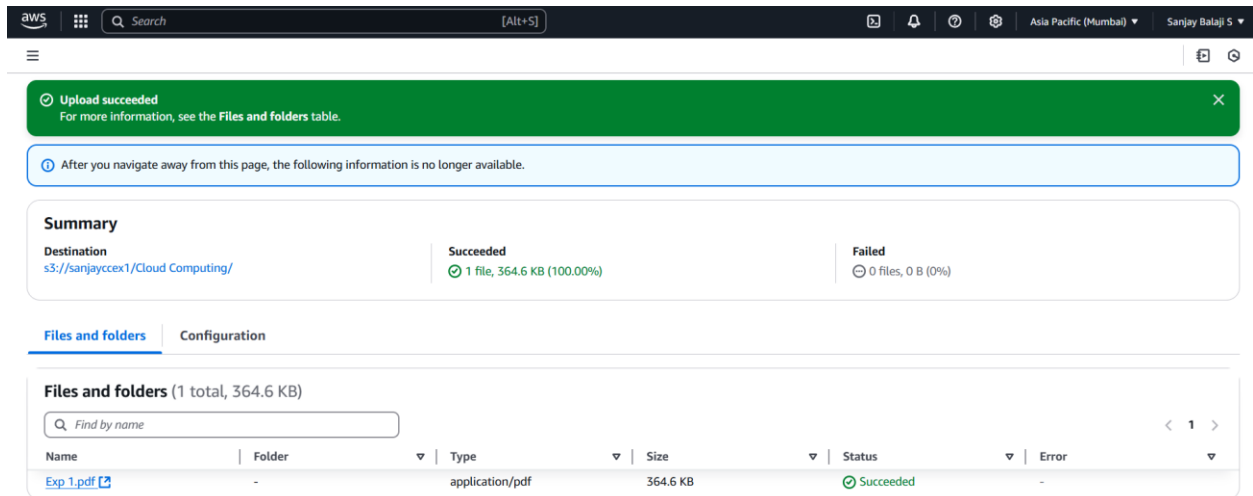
aws Search [Alt+S] Asia Pacific (Mumbai) ▼ Sanjay Balaji S ▼

Upload succeeded
For more information, see the Files and folders table.

After you navigate away from this page, the following information is no longer available.

Summary

Destination
s3://sanjayccex1/Cloud Computing/

Succeeded
1 file, 364.6 KB (100.00%)

Failed
0 files, 0 B (0%)

Files and folders Configuration

Files and folders (1 total, 364.6 KB)

Find by name

< 1 >

| Name | Folder | Type | Size | Status | Error |
|---|---|---|---|---|---|
| Exp 1.pdf | - | application/pdf | 364.6 KB | Succeeded | - |